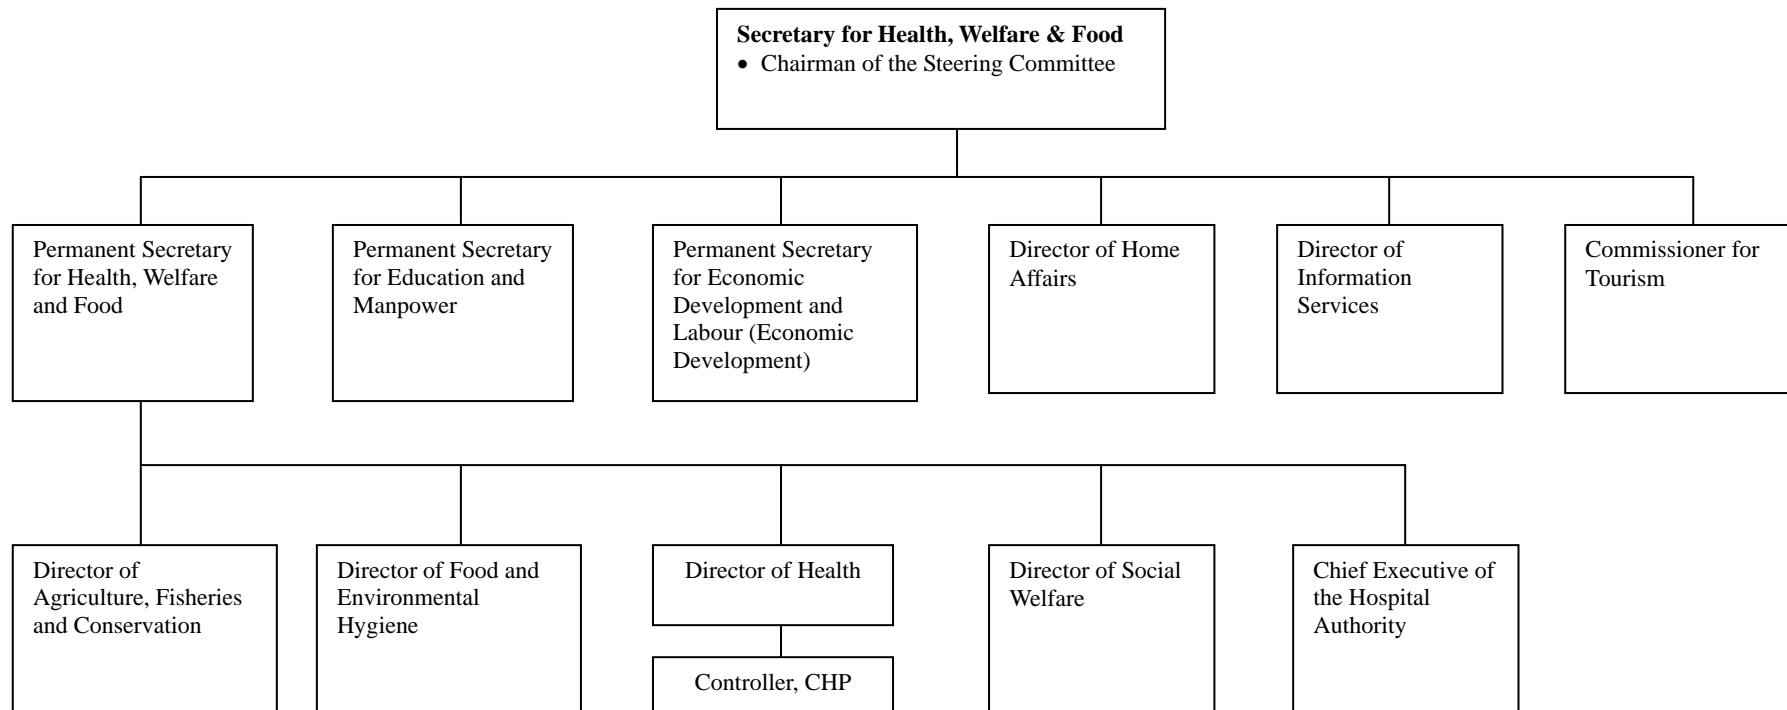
**Secretary for Health, Welfare & Food**
• Chairman of the Steering Committee

Permanent Secretary for Health, Welfare and Food

Permanent Secretary for Education and Manpower

Permanent Secretary for Economic Development and Labour (Economic Development)

Director of Home Affairs

Director of Information Services

Commissioner for Tourism

Director of Agriculture, Fisheries and Conservation

Director of Food and Environmental Hygiene

Director of Health

Controller, CHP

Director of Social Welfare

Chief Executive of the Hospital Authority